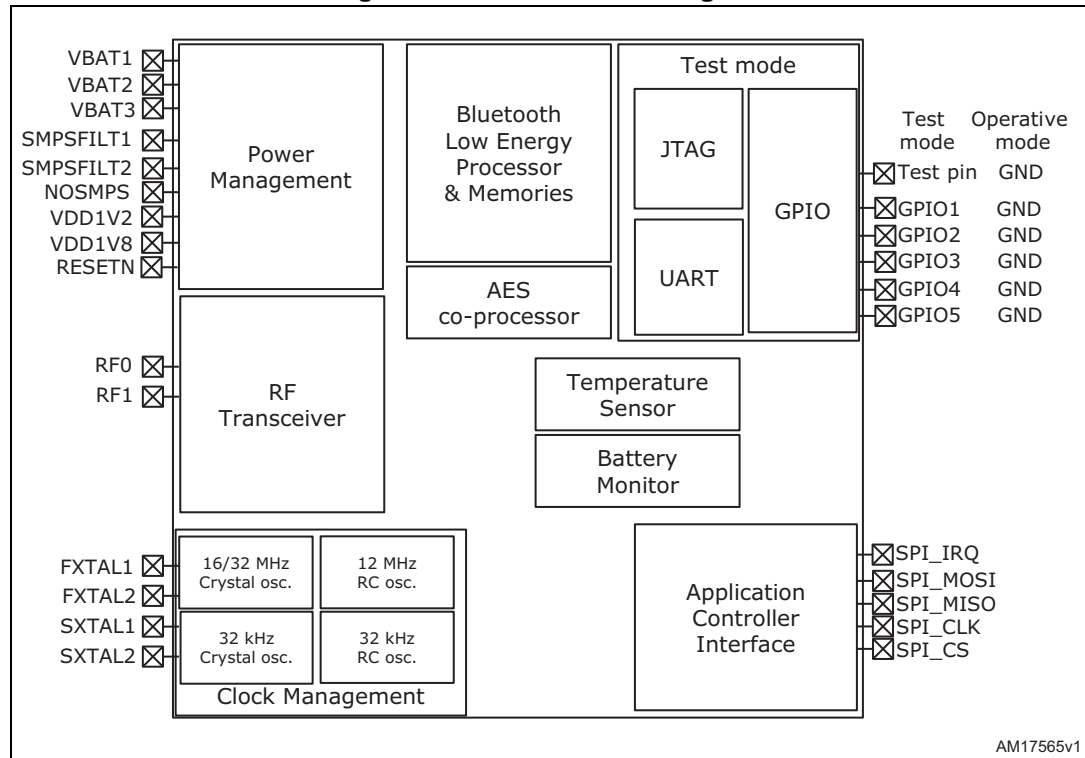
VBAT1
VBAT2
VBAT3
SMPSFILT1
SMPSFILT2
NOSMPS
VDD1V2
VDD1V8
RESETN

Power Management

Bluetooth Low Energy Processor & Memories

Test mode

JTAG

UART

GPIO

AES co-processor

Test mode | Operative mode
Test pin | GND
GPIO1 | GND
GPIO2 | GND
GPIO3 | GND
GPIO4 | GND
GPIO5 | GND

RF0
RF1

RF Transceiver

Temperature Sensor

Battery Monitor

FXTAL1
FXTAL2
SXTAL1
SXTAL2

16/32 MHz Crystal osc.

12 MHz RC osc.

32 kHz Crystal osc.

32 kHz RC osc.

Clock Management

Application Controller Interface

SPI_IRQ
SPI_MOSI
SPI_MISO
SPI_CLK
SPI_CS

AM17565v1